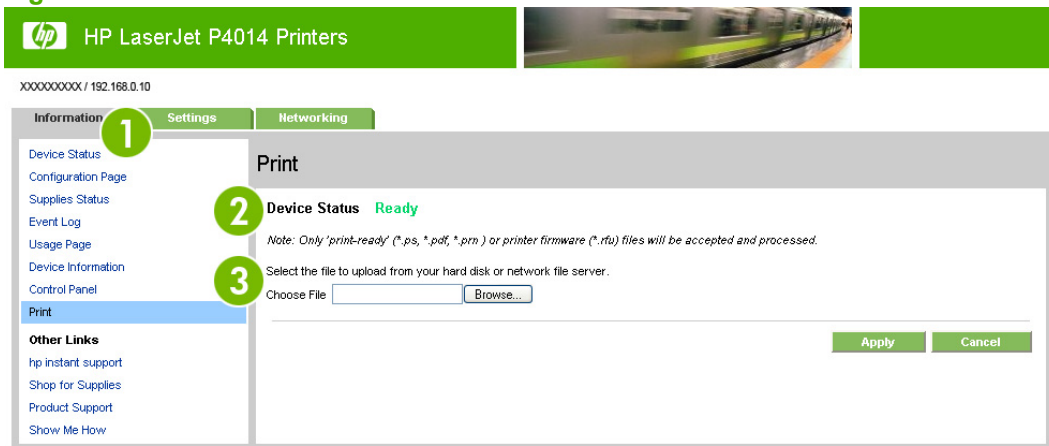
HP LaserJet P4014 Printers

XXXXXXXXX / 192.168.0.10

Information
Settings
Networking

1

Device Status
Configuration Page
Supplies Status
Event Log
Usage Page
Device Information
Control Panel
Print

Other Links
hp instant support
Shop for Supplies
Product Support
Show Me How

Print

2

Device Status Ready

Note: Only 'print-ready' (*.ps, *.pdf, *.prn ) or printer firmware (*.rfu) files will be accepted and processed.

3

Select the file to upload from your hard disk or network file server.

Choose File Browse...

Apply Cancel